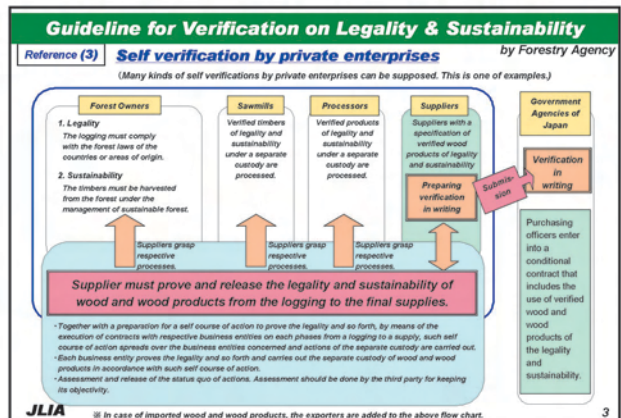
Guideline for Verification on Legality & Sustainability

Reference (3) Self verification by private enterprises

by Forestry Agency

(Many kinds of self verifications by private enterprises can be supposed. This is one of examples.)

Forest Owners

1. Legality
The logging must comply with the forest laws of the countries or areas of origin.

2. Sustainability
The timbers must be harvested from the forest under the management of sustainable forest.

Sawmills

Verified timbers of legality and sustainability under a separate custody are processed.

Processors

Verified products of legality and sustainability under a separate custody are processed.

Suppliers

Suppliers with a specification of verified wood products of legality and sustainability

Preparing verification in writing

Submission

Government Agencies of Japan

Verification in writing

Purchasing officers enter into a conditional contract that includes the use of verified wood and wood products of the legality and sustainability.

Suppliers grasp respective processes.

Suppliers grasp respective processes.

Suppliers grasp respective processes.

Supplier must prove and release the legality and sustainability of wood and wood products from the logging to the final supplies.

• Together with a preparation for a self course of action to prove the legality and so forth, by means of the execution of contracts with respective business entities on each phases from a logging to a supply, such self course of action spreads over the business entities concerned and actions of the separate custody are carried out.
• Each business entity proves the legality and so forth and carries out the separate custody of wood and wood products in accordance with such self course of action.
• Assessment and release of the status quo of actions. Assessment should be done by the third party for keeping its objectivity.

JLIA

※ In case of imported wood and wood products, the exporters are added to the above flow chart.

3